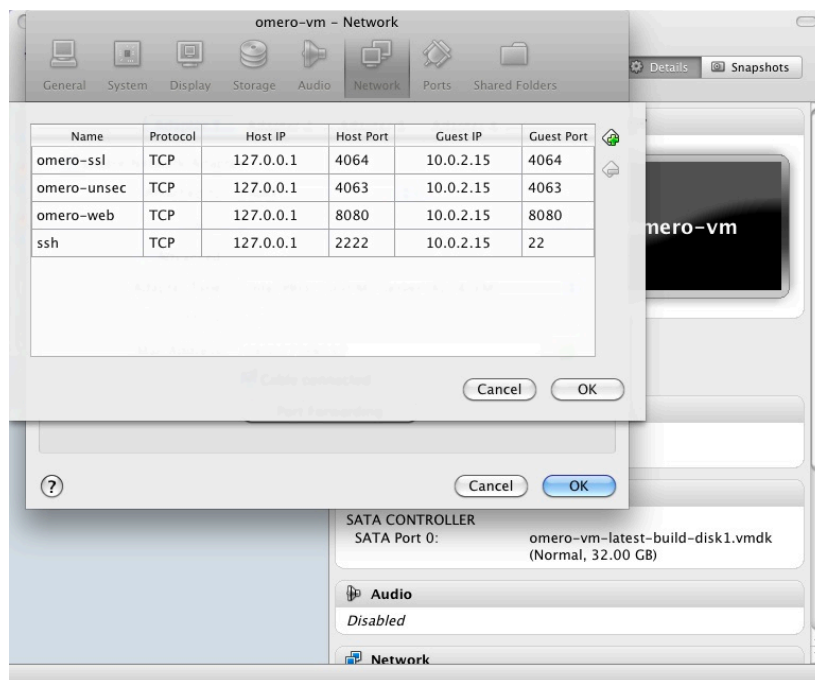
omero-vm – Network

General System Display Storage Audio Network Ports Shared Folders

Details Snapshots

| Name | Protocol | Host IP | Host Port | Guest IP | Guest Port |
|---|---|---|---|---|---|
| omero-ssl | TCP | 127.0.0.1 | 4064 | 10.0.2.15 | 4064 |
| omero-unsec | TCP | 127.0.0.1 | 4063 | 10.0.2.15 | 4063 |
| omero-web | TCP | 127.0.0.1 | 8080 | 10.0.2.15 | 8080 |
| ssh | TCP | 127.0.0.1 | 2222 | 10.0.2.15 | 22 |

Cancel OK

omero-vm

Cable connected

Port Forwarding

?

Cancel OK

SATA CONTROLLER
SATA Port 0: omero-vm-latest-build-disk1.vmdk (Normal, 32.00 GB)

Audio
Disabled

Network